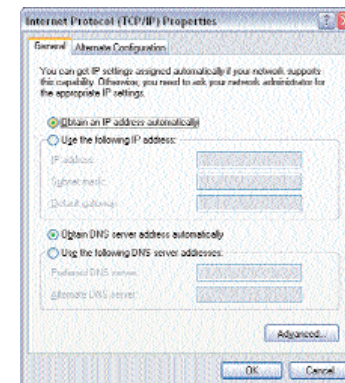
Internet Protocol (TCP/IP) Properties

General | Alternate Configuration

You can get IP settings assigned automatically if your network supports this capability. Otherwise, you need to ask your network administrator for the appropriate IP settings.

Obtain an IP address automatically

Use the following IP address:

IP address:

Subnet mask:

Default gateway:

Obtain DNS server address automatically

Use the following DNS server addresses:

Preferred DNS server:

Alternate DNS server:

Advanced...

OK

Cancel